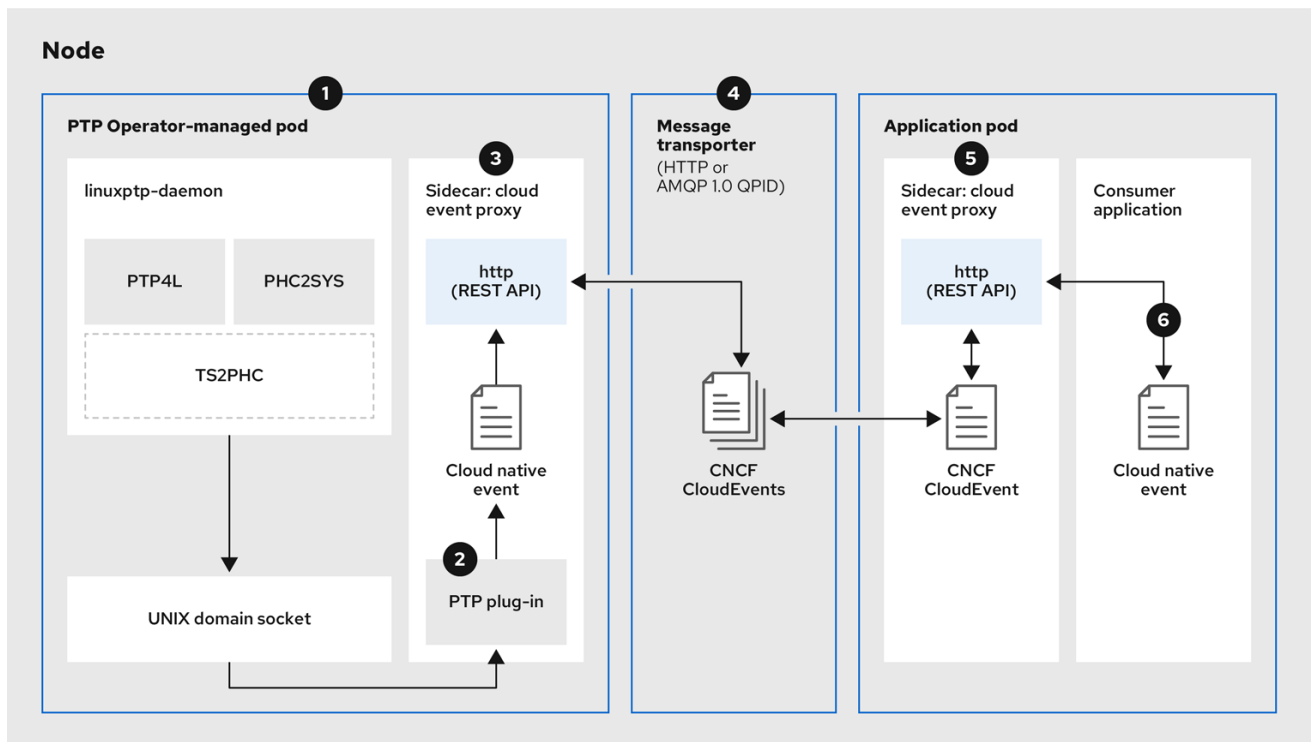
Node

1

PTP Operator-managed pod

linuxptp-daemon

PTP4L

PHC2SYS

TS2PHC

UNIX domain socket

3

Sidecar: cloud event proxy

http (REST API)

Cloud native event

2

PTP plug-in

4

Message transporter (HTTP or AMQP 1.0 QPID)

CNCF CloudEvents

Application pod

5

Sidecar: cloud event proxy

http (REST API)

CNCF CloudEvent

Consumer application

6

Cloud native event